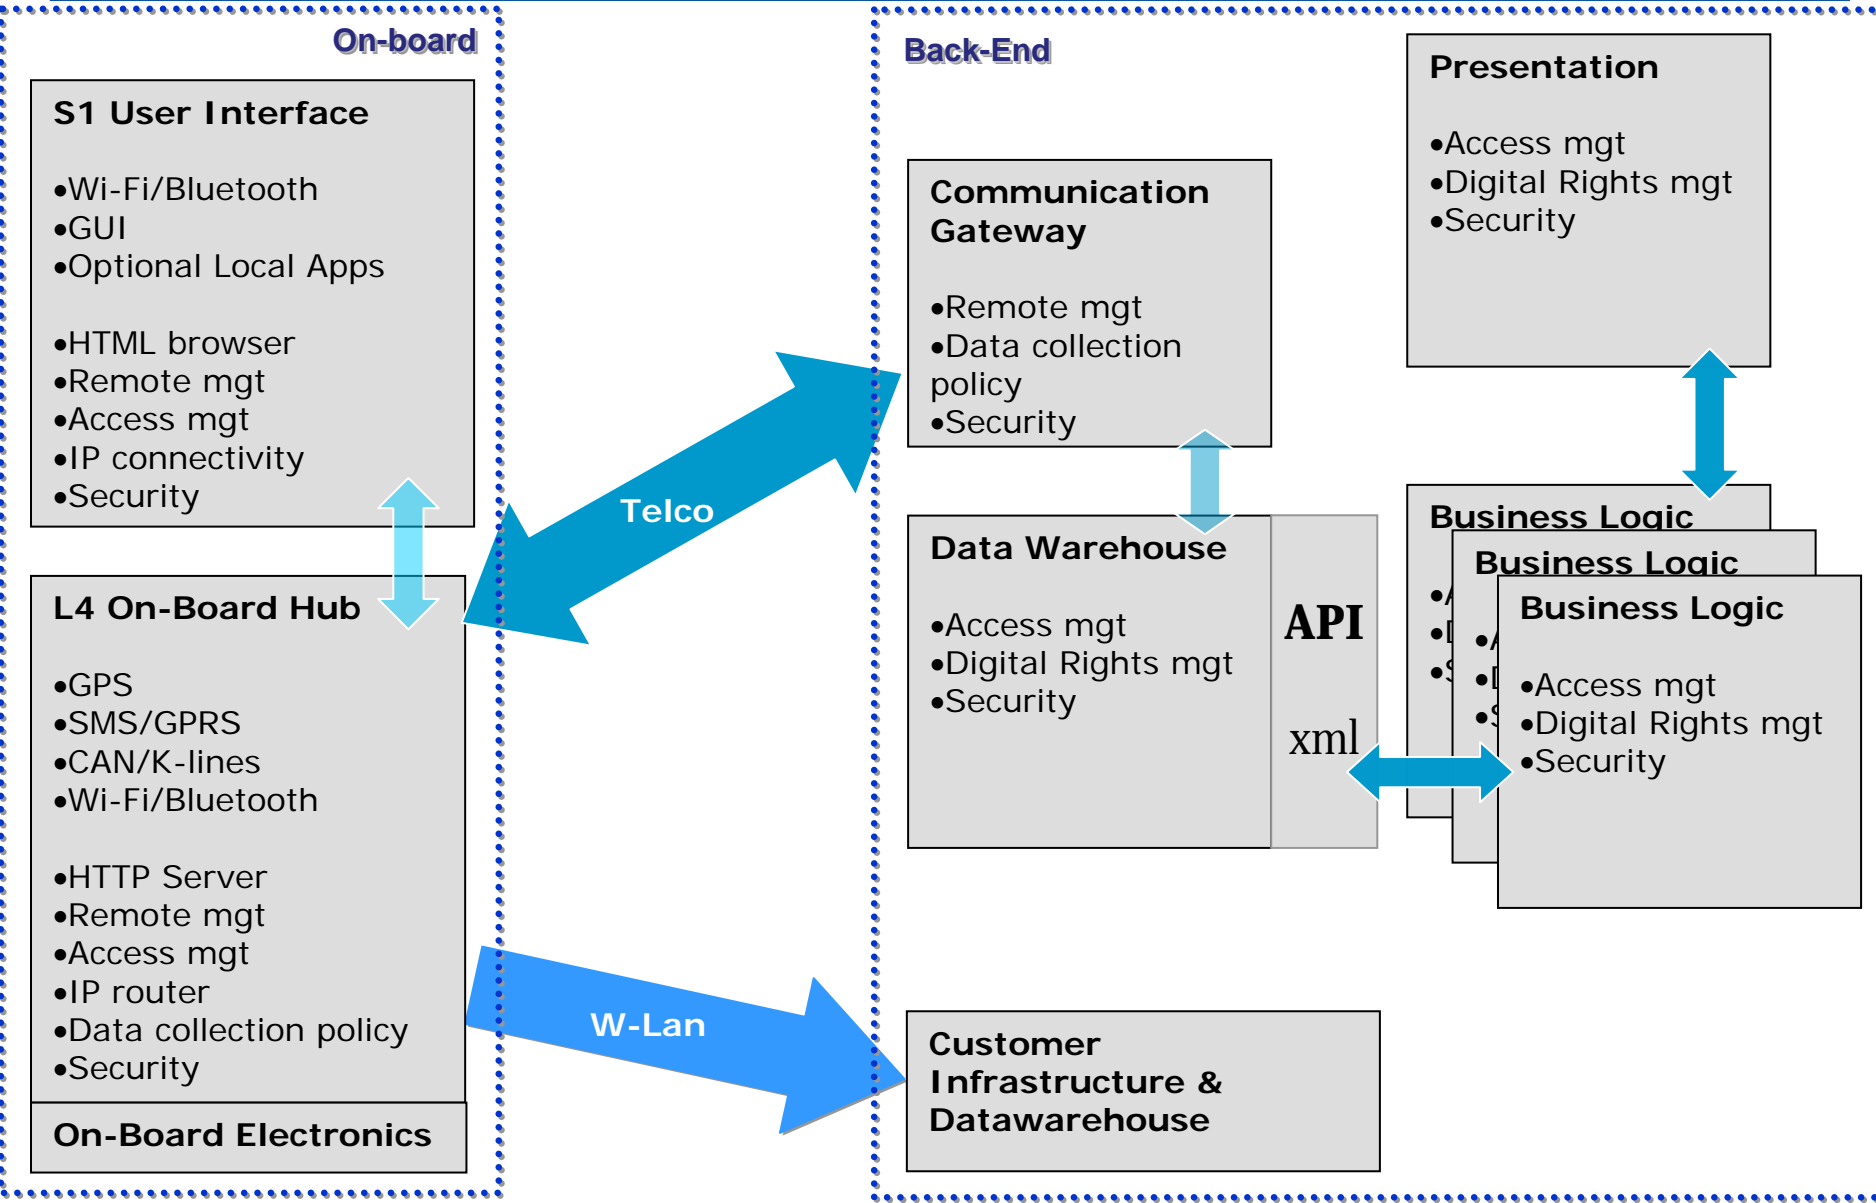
On-board

S1 User Interface

•Wi-Fi/Bluetooth
•GUI
•Optional Local Apps

•HTML browser
•Remote mgt
•Access mgt
•IP connectivity
•Security

L4 On-Board Hub

•GPS
•SMS/GPRS
•CAN/K-lines
•Wi-Fi/Bluetooth

•HTTP Server
•Remote mgt
•Access mgt
•IP router
•Data collection policy
•Security

On-Board Electronics

Telco

W-Lan

Back-End

Communication Gateway

•Remote mgt
•Data collection policy
•Security

Presentation

•Access mgt
•Digital Rights mgt
•Security

Data Warehouse

•Access mgt
•Digital Rights mgt
•Security

API

xml

Business Logic

Business Logic

Business Logic

•Access mgt
•Digital Rights mgt
•Security

Customer Infrastructure & Datawarehouse